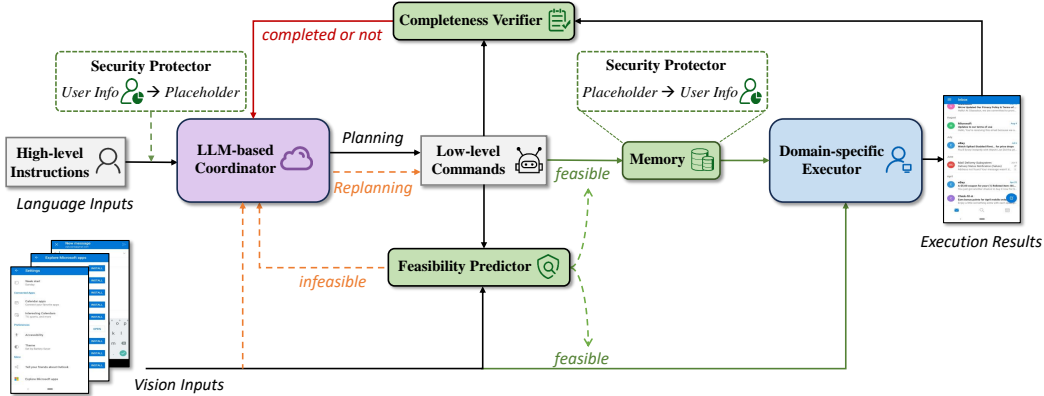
Completeness Verifier

completed or not

Security Protector

User Info → Placeholder

Security Protector

Placeholder → User Info

High-level Instructions

Language Inputs

LLM-based Coordinator

Planning

Replanning

Low-level Commands

feasible

Memory

Domain-specific Executor

Execution Results

Feasibility Predictor

infeasible

feasible

Vision Inputs

Settings

Explore Microsoft apps